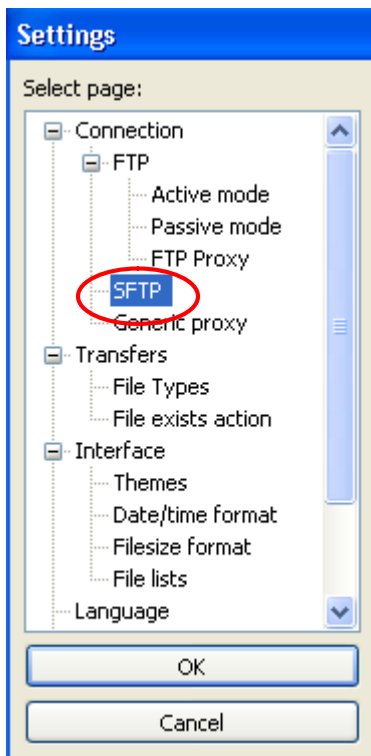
Settings

Select page:

Connection
FTP
Active mode
Passive mode
FTP Proxy
SFTP
Generic proxy
Transfers
File Types
File exists action
Interface
Themes
Date/time format
Filesize format
File lists
Language

OK

Cancel